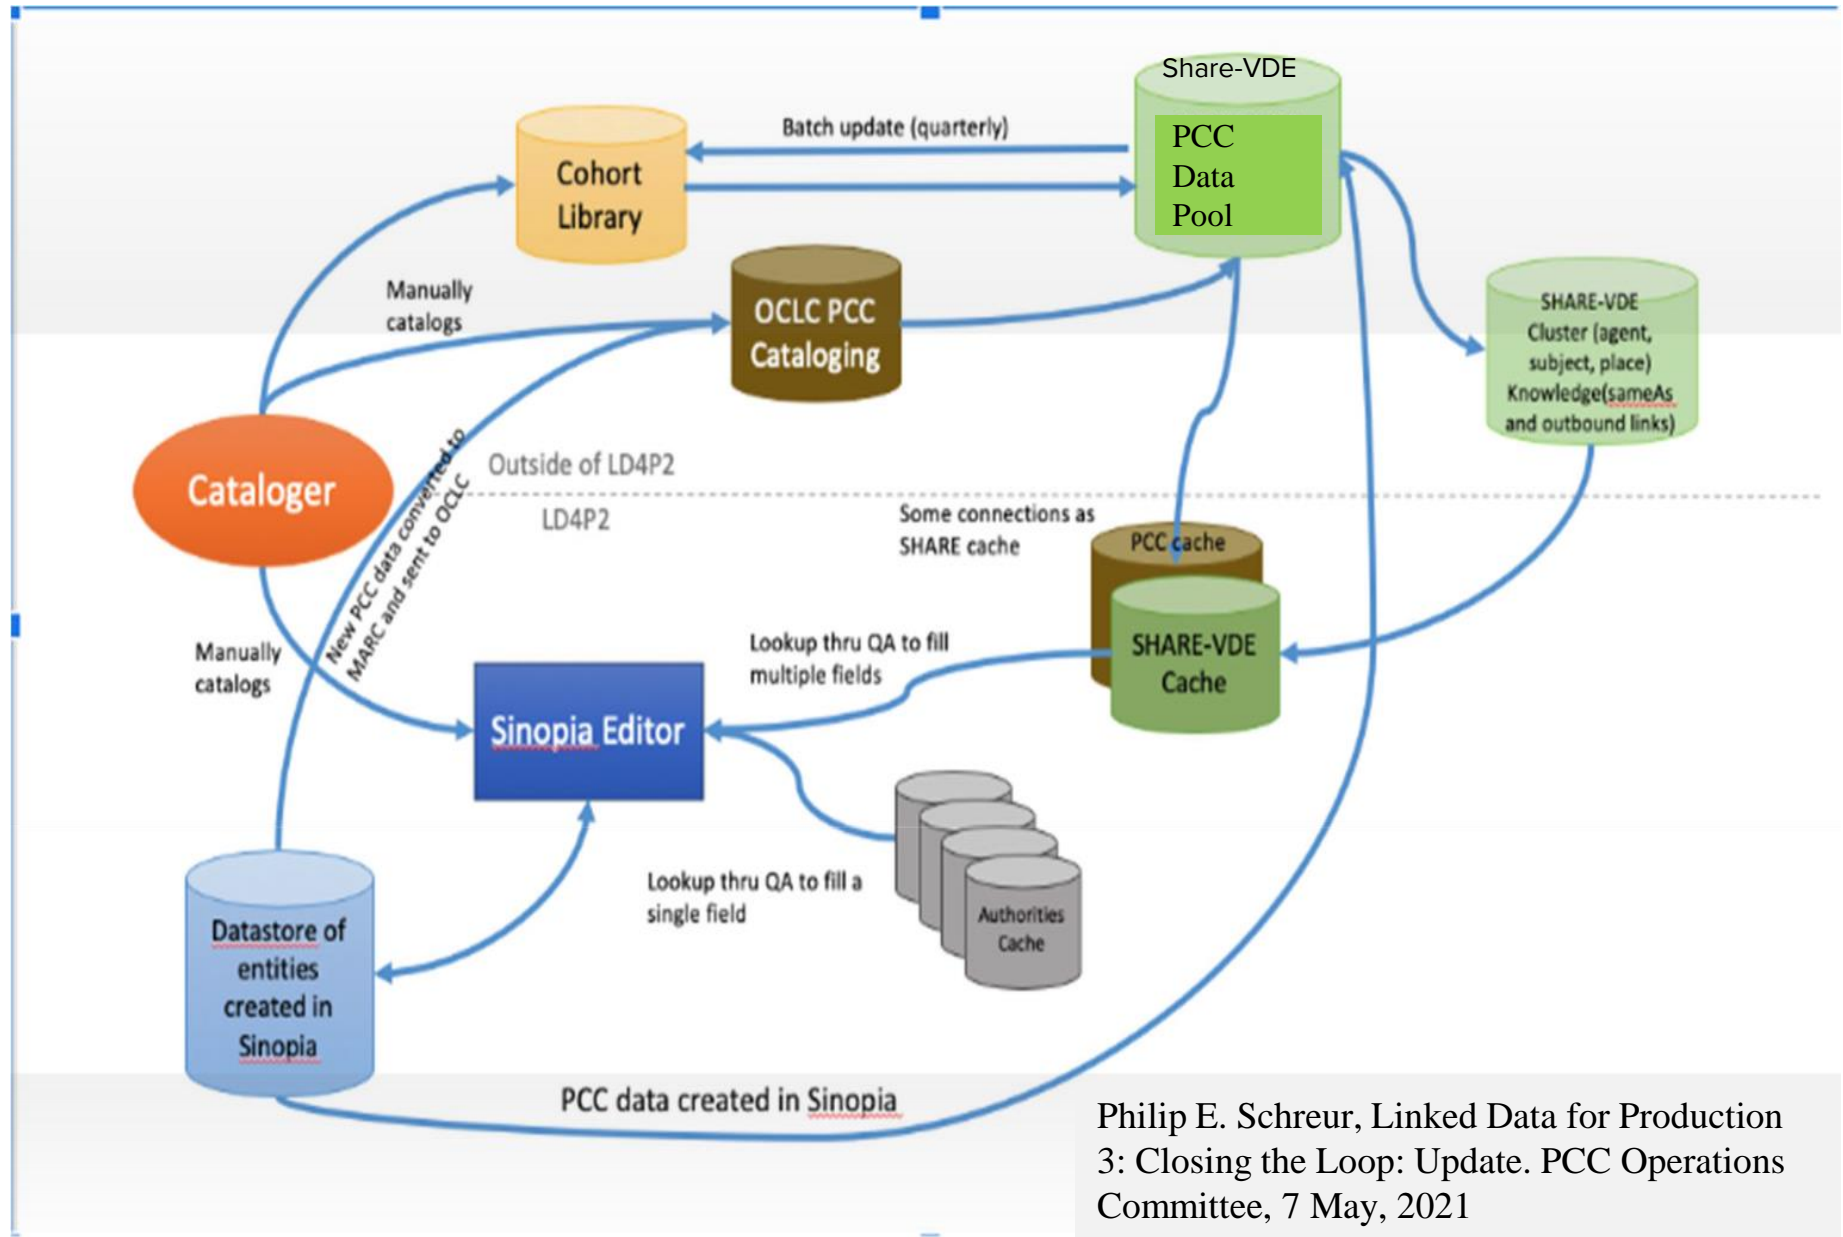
Share-VDE

PCC Data Pool

Batch update (quarterly)

Cohort Library

Manually catalogs

OCLC PCC Cataloging

SHARE-VDE Cluster (agent, subject, place) Knowledge(sameAs and outbound links)

Cataloger

New PCC data converted to MARC and sent to OCLC

Outside of LD4P2

LD4P2

Some connections as SHARE cache

PCC cache

SHARE-VDE Cache

Manually catalogs

Lookup thru QA to fill multiple fields

Sinopia Editor

Authorities Cache

Lookup thru QA to fill a single field

Datastore of entities created in Sinopia

PCC data created in Sinopia

Philip E. Schreur, Linked Data for Production 3: Closing the Loop: Update. PCC Operations Committee, 7 May, 2021